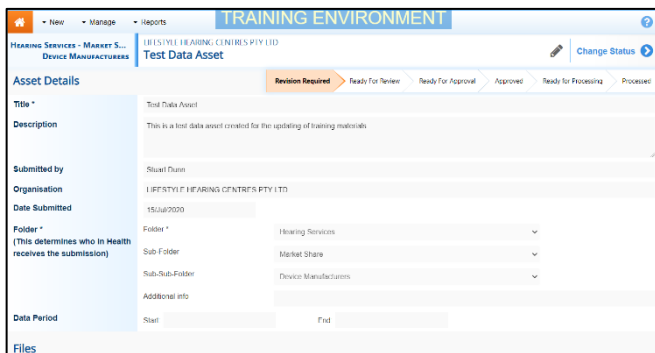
New Manage Reports TRAINING ENVIRONMENT

Hearing Services - Market S... Device Manufacturers
LIFESTYLE HEARING CENTRES PTY LTD
Test Data Asset
Change Status

Asset Details
Revision Required Ready For Review Ready For Approval Approved Ready for Processing Processed

Title * Test Data Asset

Description This is a test data asset created for the updating of training materials

Submitted by Stuart Dunn

Organisation LIFESTYLE HEARING CENTRES PTY LTD

Date Submitted 15/Jul/2020

Folder * (This determines who in Health receives the submission)
Folder * Hearing Services
Sub-Folder Market Share
Sub-Sub-Folder Device Manufacturers
Additional info

Data Period Start End

Files